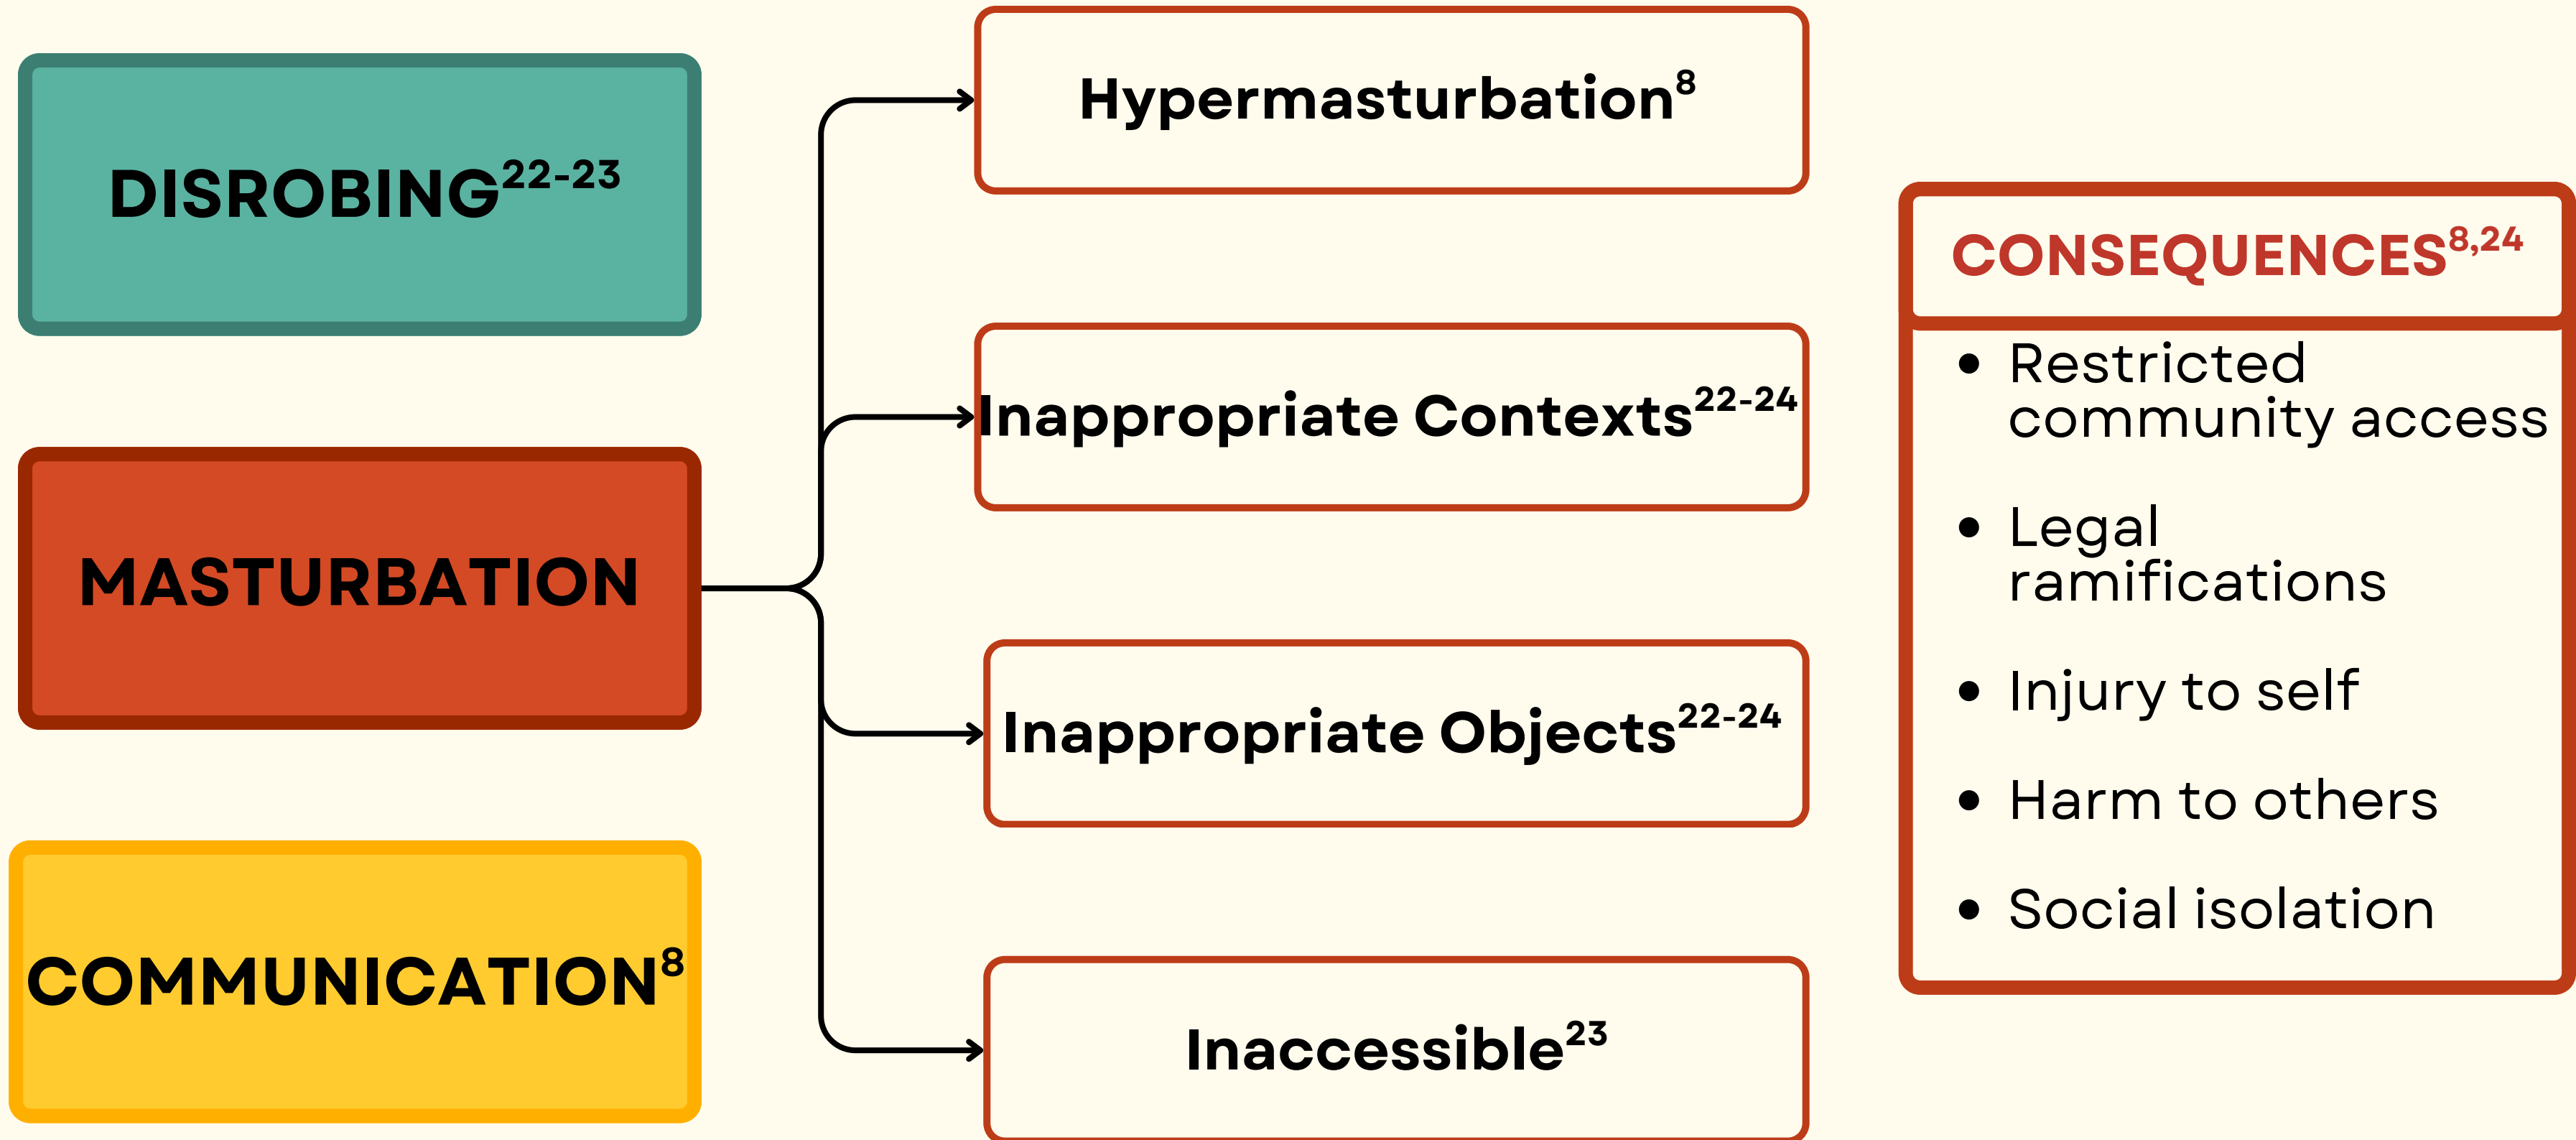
DISROBING$^{22-23}$

MASTURBATION

COMMUNICATION$^{8}$

Hypermasturbation$^{8}$

Inappropriate Contexts$^{22-24}$

Inappropriate Objects$^{22-24}$

Inaccessible$^{23}$

CONSEQUENCES$^{8,24}$

- Restricted community access
- Legal ramifications
- Injury to self
- Harm to others
- Social isolation